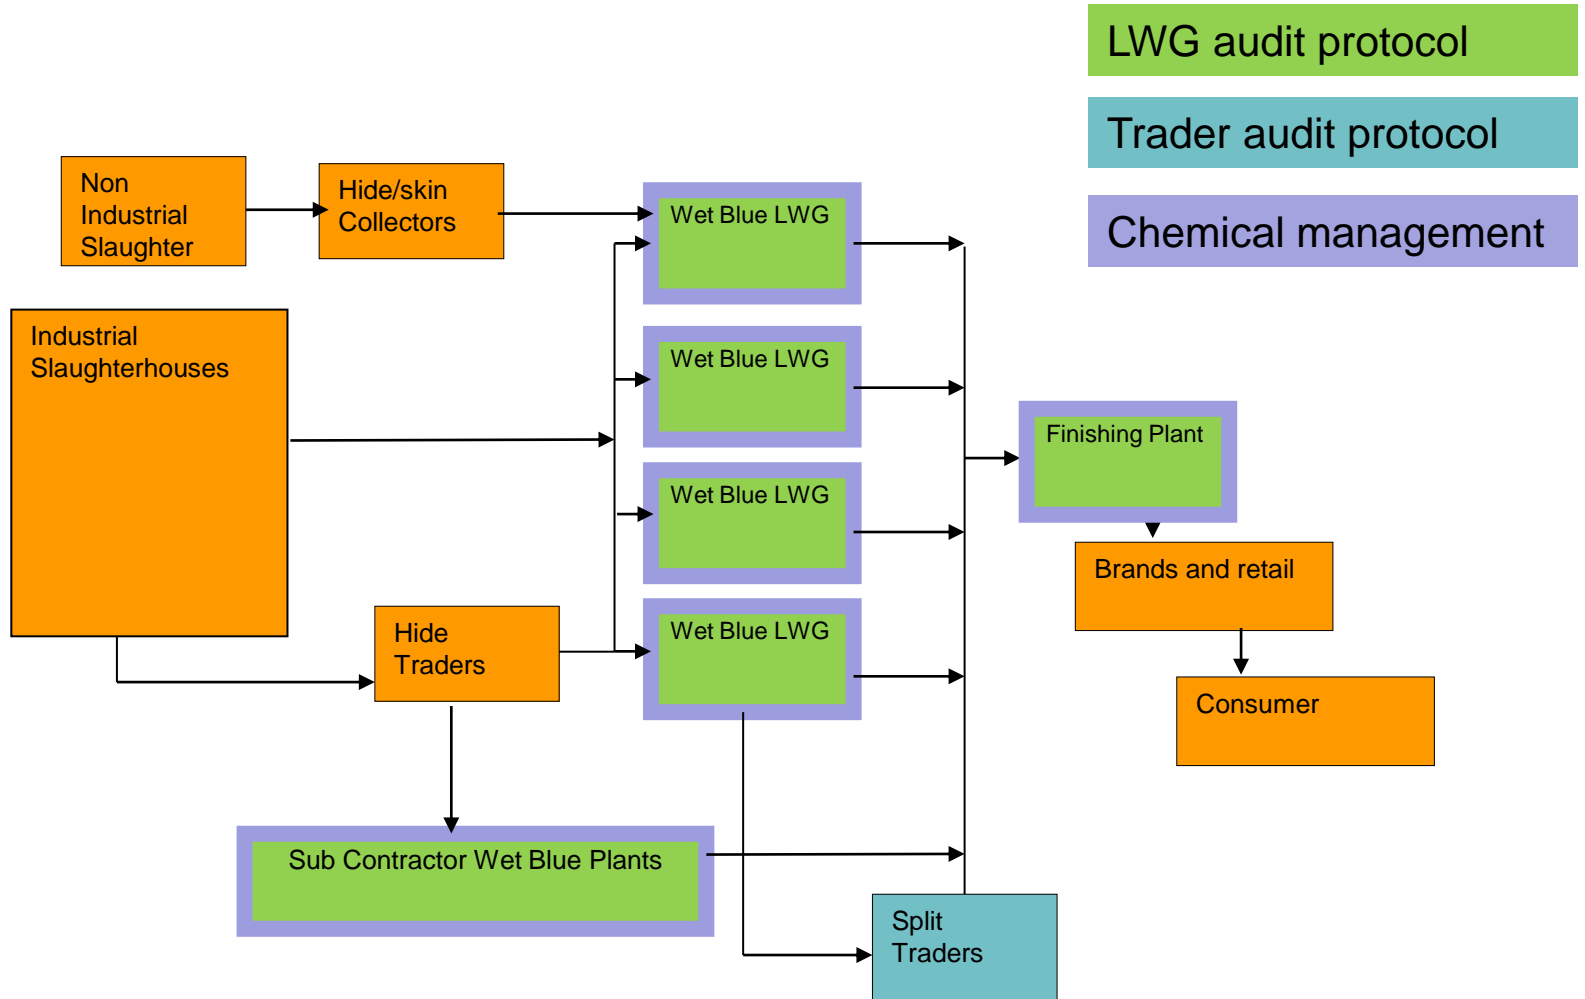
LWG audit protocol

Trader audit protocol

Chemical management

Non Industrial Slaughter

Hide/skin Collectors

Industrial Slaughterhouses

Wet Blue LWG

Wet Blue LWG

Wet Blue LWG

Wet Blue LWG

Finishing Plant

Brands and retail

Consumer

Hide Traders

Sub Contractor Wet Blue Plants

Split Traders